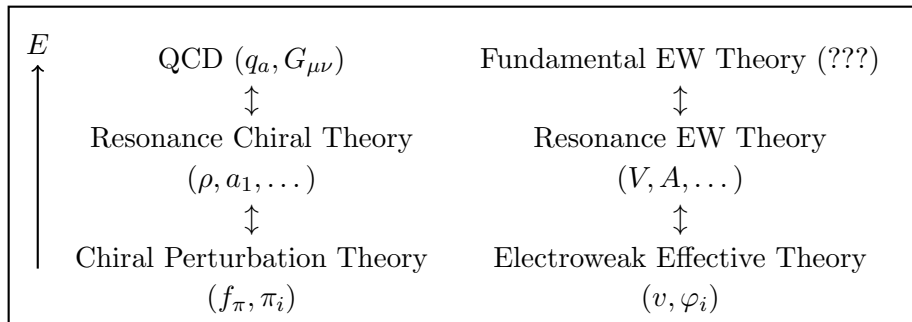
$E$

QCD $(q_a, G_{\mu\nu})$
$\updownarrow$
Resonance Chiral Theory
$(\rho, a_1, \dots)$
$\updownarrow$
Chiral Perturbation Theory
$(f_\pi, \pi_i)$

Fundamental EW Theory (???)
$\updownarrow$
Resonance EW Theory
$(V, A, \dots)$
$\updownarrow$
Electroweak Effective Theory
$(v, \varphi_i)$